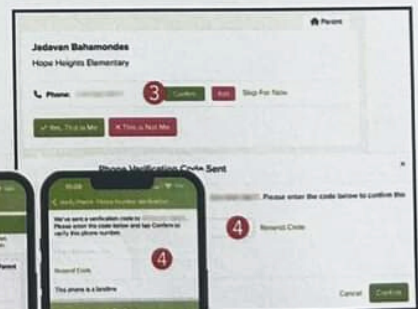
Parent

Jadavan Bahamondes

Hope Heights Elementary

Phone: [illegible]

3

Confirm

Edit

Skip For Now

✓ Yes, This is Me

✕ This is Not Me

Phone Verification Code Sent

×

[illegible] Please enter the code below to confirm this

4

Resend Code

Cancel

Confirm

10:08

< Verify Phone Phone Number Verification

We've sent a verification code to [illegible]. Please enter the code below and tap Confirm to verify this phone number.

4

Resend Code

This phone is a landline

Parent